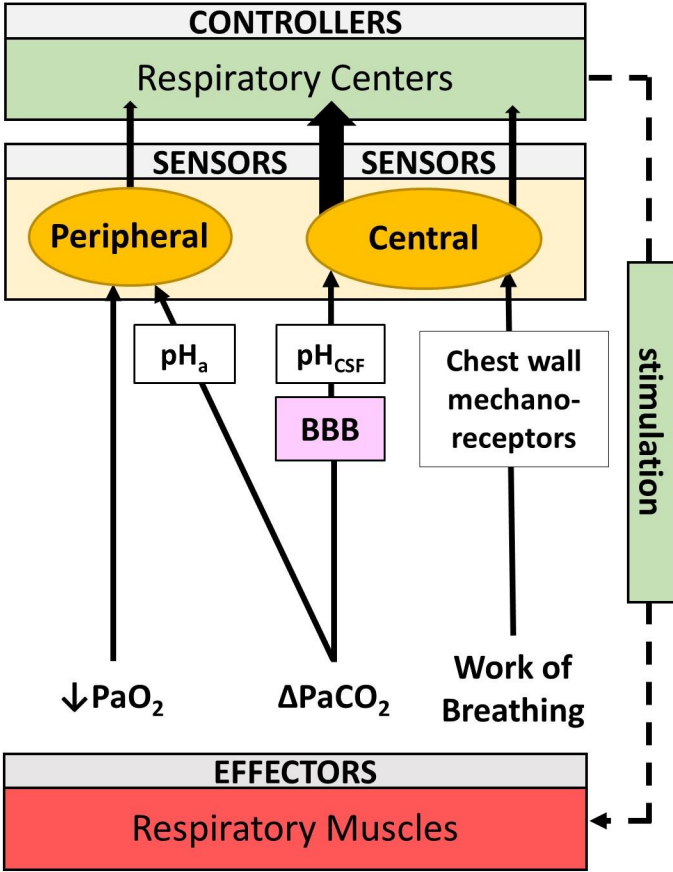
CONTROLLERS

Respiratory Centers

SENSORS

SENSORS

Peripheral

Central

$pH_a$

$pH_{CSF}$

BBB

Chest wall mechanoreceptors

stimulation

$\downarrow PaO_2$

$\Delta PaCO_2$

Work of Breathing

EFFECTORS

Respiratory Muscles